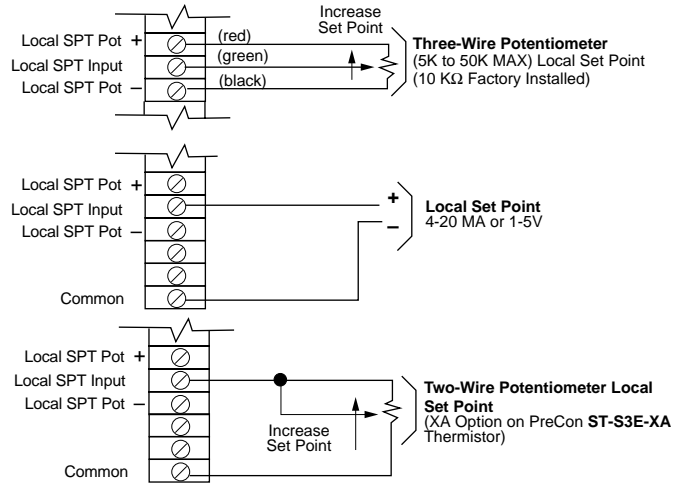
Local SPT Pot +
Local SPT Input
Local SPT Pot –
(red)
(green)
(black)
Increase Set Point
**Three-Wire Potentiometer**
(5K to 50K MAX) Local Set Point
(10 KΩ Factory Installed)

Local SPT Pot +
Local SPT Input
Local SPT Pot –
Common
+
–
**Local Set Point**
4-20 MA or 1-5V

Local SPT Pot +
Local SPT Input
Local SPT Pot –
Common
Increase Set Point
**Two-Wire Potentiometer Local Set Point**
(XA Option on PreCon **ST-S3E-XA** Thermistor)